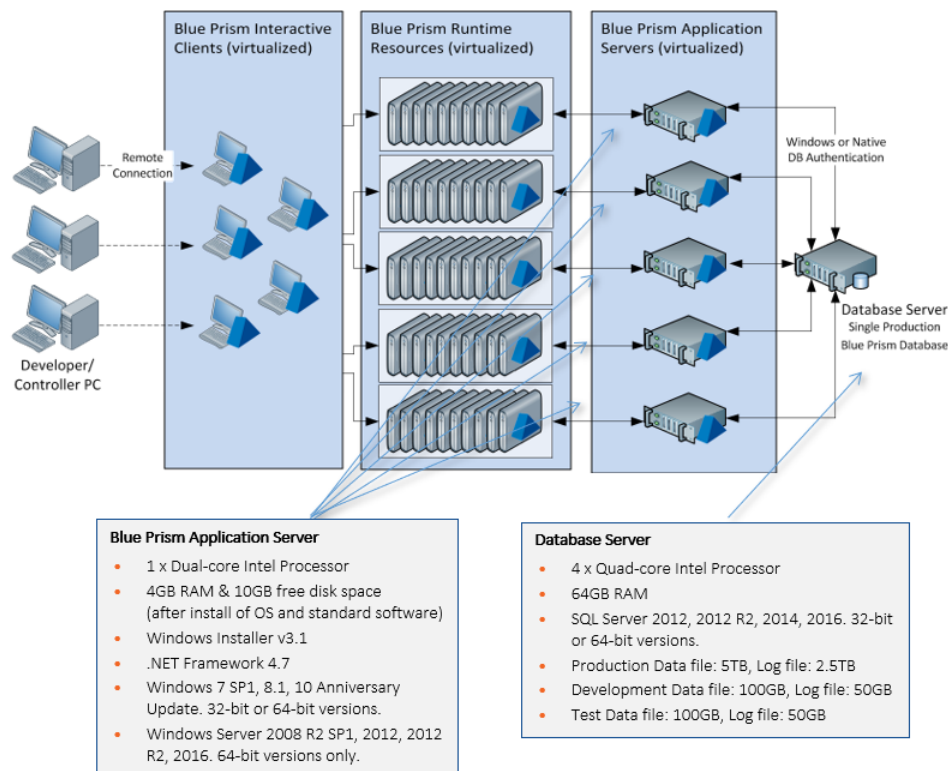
Blue Prism Interactive Clients (virtualized)

Blue Prism Runtime Resources (virtualized)

Blue Prism Application Servers (virtualized)

Remote Connection

Developer/ Controller PC

Windows or Native DB Authentication

Database Server
Single Production Blue Prism Database

Blue Prism Application Server
- 1 x Dual-core Intel Processor
- 4GB RAM & 10GB free disk space (after install of OS and standard software)
- Windows Installer v3.1
- .NET Framework 4.7
- Windows 7 SP1, 8.1, 10 Anniversary Update. 32-bit or 64-bit versions.
- Windows Server 2008 R2 SP1, 2012, 2012 R2, 2016. 64-bit versions only.

Database Server
- 4 x Quad-core Intel Processor
- 64GB RAM
- SQL Server 2012, 2012 R2, 2014, 2016. 32-bit or 64-bit versions.
- Production Data file: 5TB, Log file: 2.5TB
- Development Data file: 100GB, Log file: 50GB
- Test Data file: 100GB, Log file: 50GB